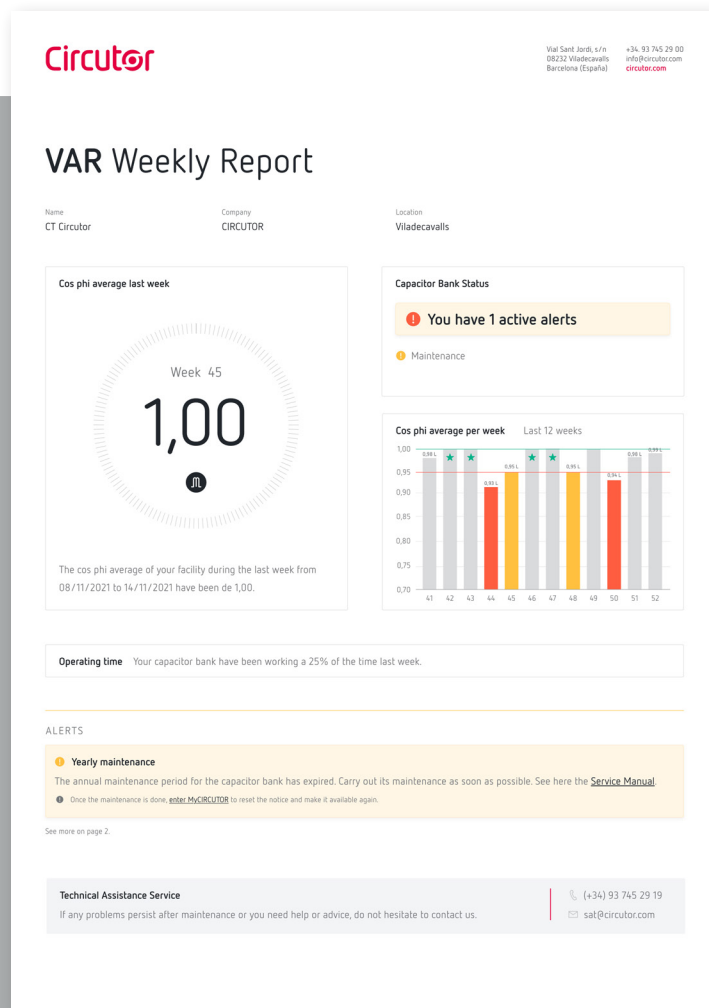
Circutor

Vial Sant Jordi, s/n
08232 Viladecavalls
Barcelona (España)

+34. 93 745 29 00
info@circutor.com
circutor.com

VAR Weekly Report

Name
CT Circutor

Company
CIRCUTOR

Location
Viladecavalls

Cos phi average last week

Week 45

1,00

The cos phi average of your facility during the last week from 08/11/2021 to 14/11/2021 have been de 1,00.

Capacitor Bank Status

You have 1 active alerts

Maintenance

Cos phi average per week Last 12 weeks

1,00
0,95
0,90
0,85
0,80
0,75
0,70

0,98 L
0,93 L
0,95 L
0,95 L
0,94 L
0,98 L
0,99 L

41 42 43 44 45 46 47 48 49 50 51 52

Operating time Your capacitor bank have been working a 25% of the time last week.

ALERTS

Yearly maintenance

The annual maintenance period for the capacitor bank has expired. Carry out its maintenance as soon as possible. See here the Service Manual.

Once the maintenance is done, enter MyCIRCUTOR to reset the notice and make it available again.

See more on page 2.

Technical Assistance Service

If any problems persist after maintenance or you need help or advice, do not hesitate to contact us.

(+34) 93 745 29 19
sat@circutor.com